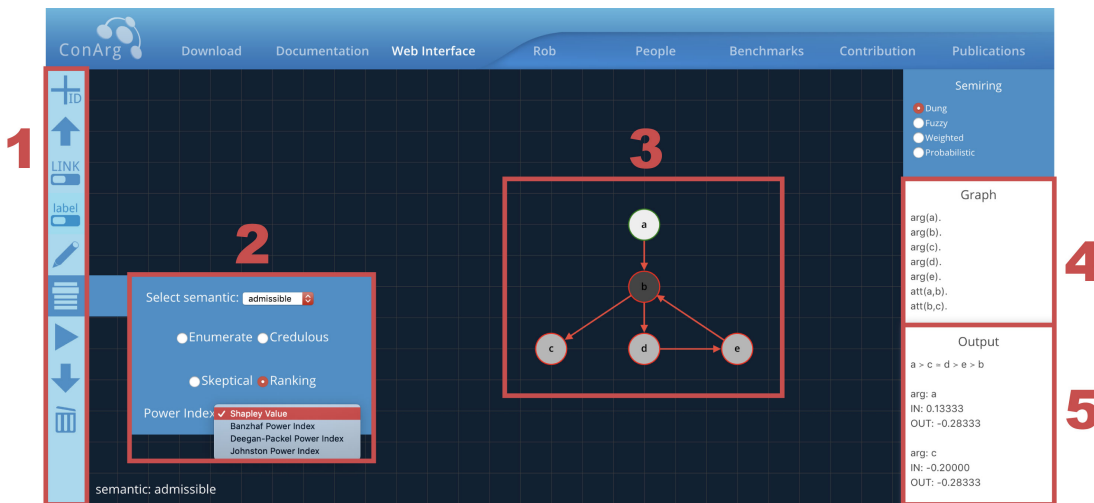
ConArg Download Documentation Web Interface Rob People Benchmarks Contribution Publications

1

ID

LINK

label

2

Select semantic: admissible

Enumerate Credulous

Skeptical Ranking

Power Index

✓ Shapley Value
Banzhaf Power Index
Deegan-Packel Power Index
Johnston Power Index

semantic: admissible

3

a
b
c
d
e

Semiring

Dung
Fuzzy
Weighted
Probabilistic

Graph

arg(a).
arg(b).
arg(c).
arg(d).
arg(e).
att(a,b).
att(b,c).

4

Output

a > c = d > e > b

arg: a
IN: 0.13333
OUT: -0.28333

arg: c
IN: -0.20000
OUT: -0.28333

5